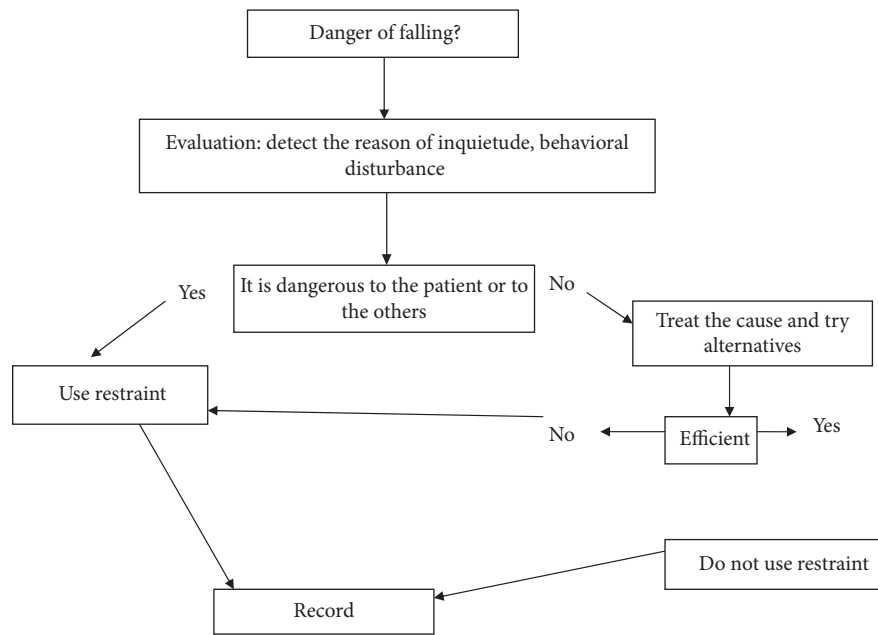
Danger of falling?

Evaluation: detect the reason of inquietude, behavioral disturbance

It is dangerous to the patient or to the others

Yes

No

Use restraint

Treat the cause and try alternatives

No

Efficient

Yes

Do not use restraint

Record